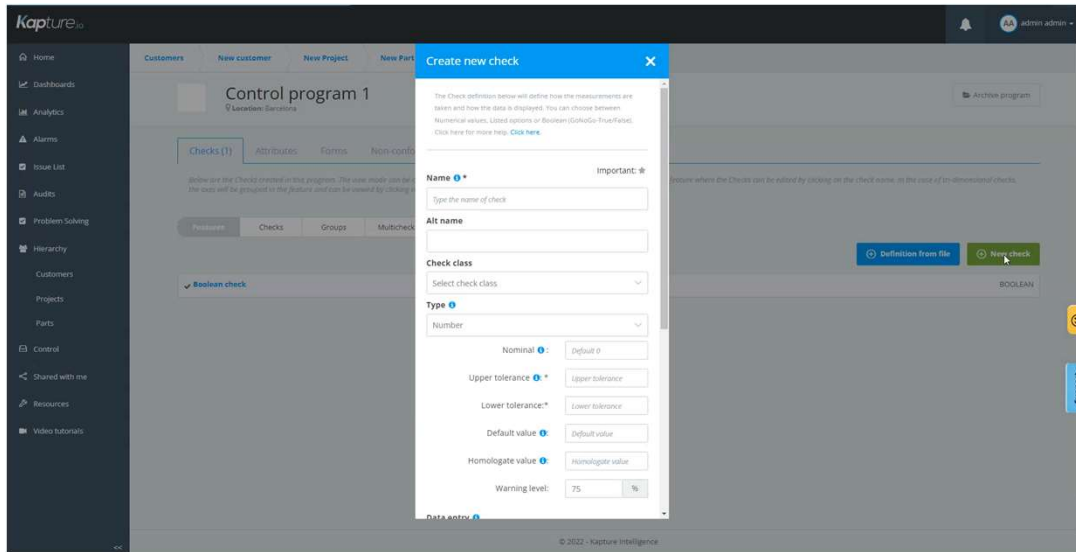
Kapture.io

AA admin admin

Home
Dashboards
Analytics
Alarms
Issue List
Audits
Problem Solving
Hierarchy
Customers
Projects
Parts
Control
Shared with me
Resources
Video tutorials

Customers | New customer | New Project | New Part

Control program 1
Location: Barcelona

Archive program

Checks (1) | Attributes | Forms | Non-confo

Below are the Checks created in this program. The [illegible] feature where the Checks can be edited by clicking on the check name, in the case of tri-dimensional checks, the data will be grouped in the feature and can be viewed by clicking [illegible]

Features | Checks | Groups | Multicheck

Definition from file | New check

Boolean check | BOOLEAN

Create new check

The Check definition below will define how the measurements are taken and how the data is displayed. You can choose between Numerical values, Listed options or Boolean (GoNoGo-True/False). Click here for more help: Click here.

Important: ★

Name *
Type the name of check

Alt name

Check class
Select check class

Type
Number

Nominal: Default 0

Upper tolerance *: Upper tolerance

Lower tolerance:* Lower tolerance

Default value: Default value

Homologate value: Homologate value

Warning level: 75 %

Data entry

© 2022 - Kapture Intelligence